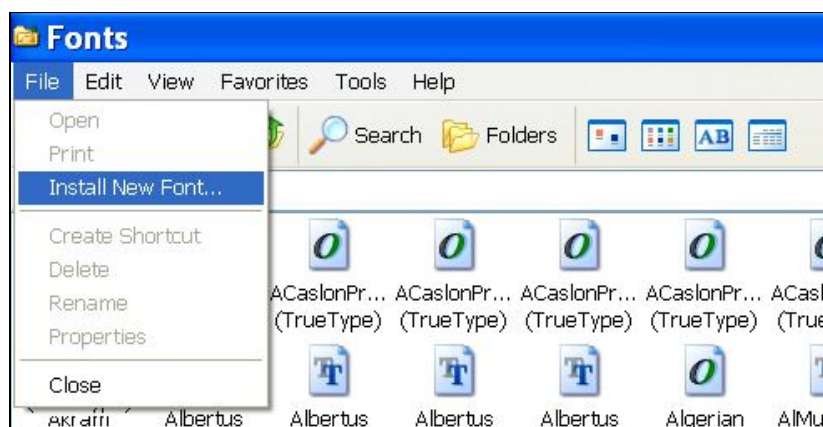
Fonts

File Edit View Favorites Tools Help

Open
Print
Install New Font...
Create Shortcut
Delete
Rename
Properties
Close

Search Folders

AB

ACaslonPr... (TrueType)
ACaslonPr... (TrueType)
ACaslonPr... (TrueType)
ACaslonPr... (TrueType)
ACasl (True

Akrafti
Albertus
Albertus
Albertus
Albertus
Algerian
AlMu